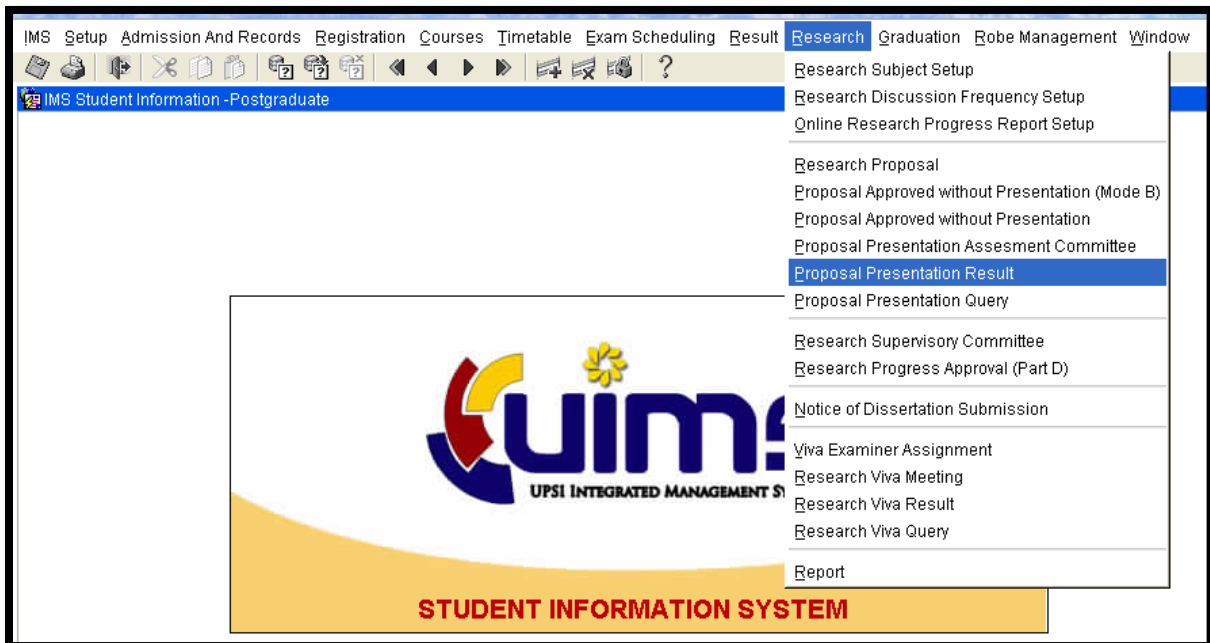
IMS Setup Admission And Records Registration Courses Timetable Exam Scheduling Result Research Graduation Robe Management Window

IMS Student Information -Postgraduate

Research Subject Setup
Research Discussion Frequency Setup
Online Research Progress Report Setup

Research Proposal
Proposal Approved without Presentation (Mode B)
Proposal Approved without Presentation
Proposal Presentation Assesment Committee
Proposal Presentation Result
Proposal Presentation Query

Research Supervisory Committee
Research Progress Approval (Part D)

Notice of Dissertation Submission

Viva Examiner Assignment
Research Viva Meeting
Research Viva Result
Research Viva Query

Report

UIMS

UPSI INTEGRATED MANAGEMENT S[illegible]

STUDENT INFORMATION SYSTEM